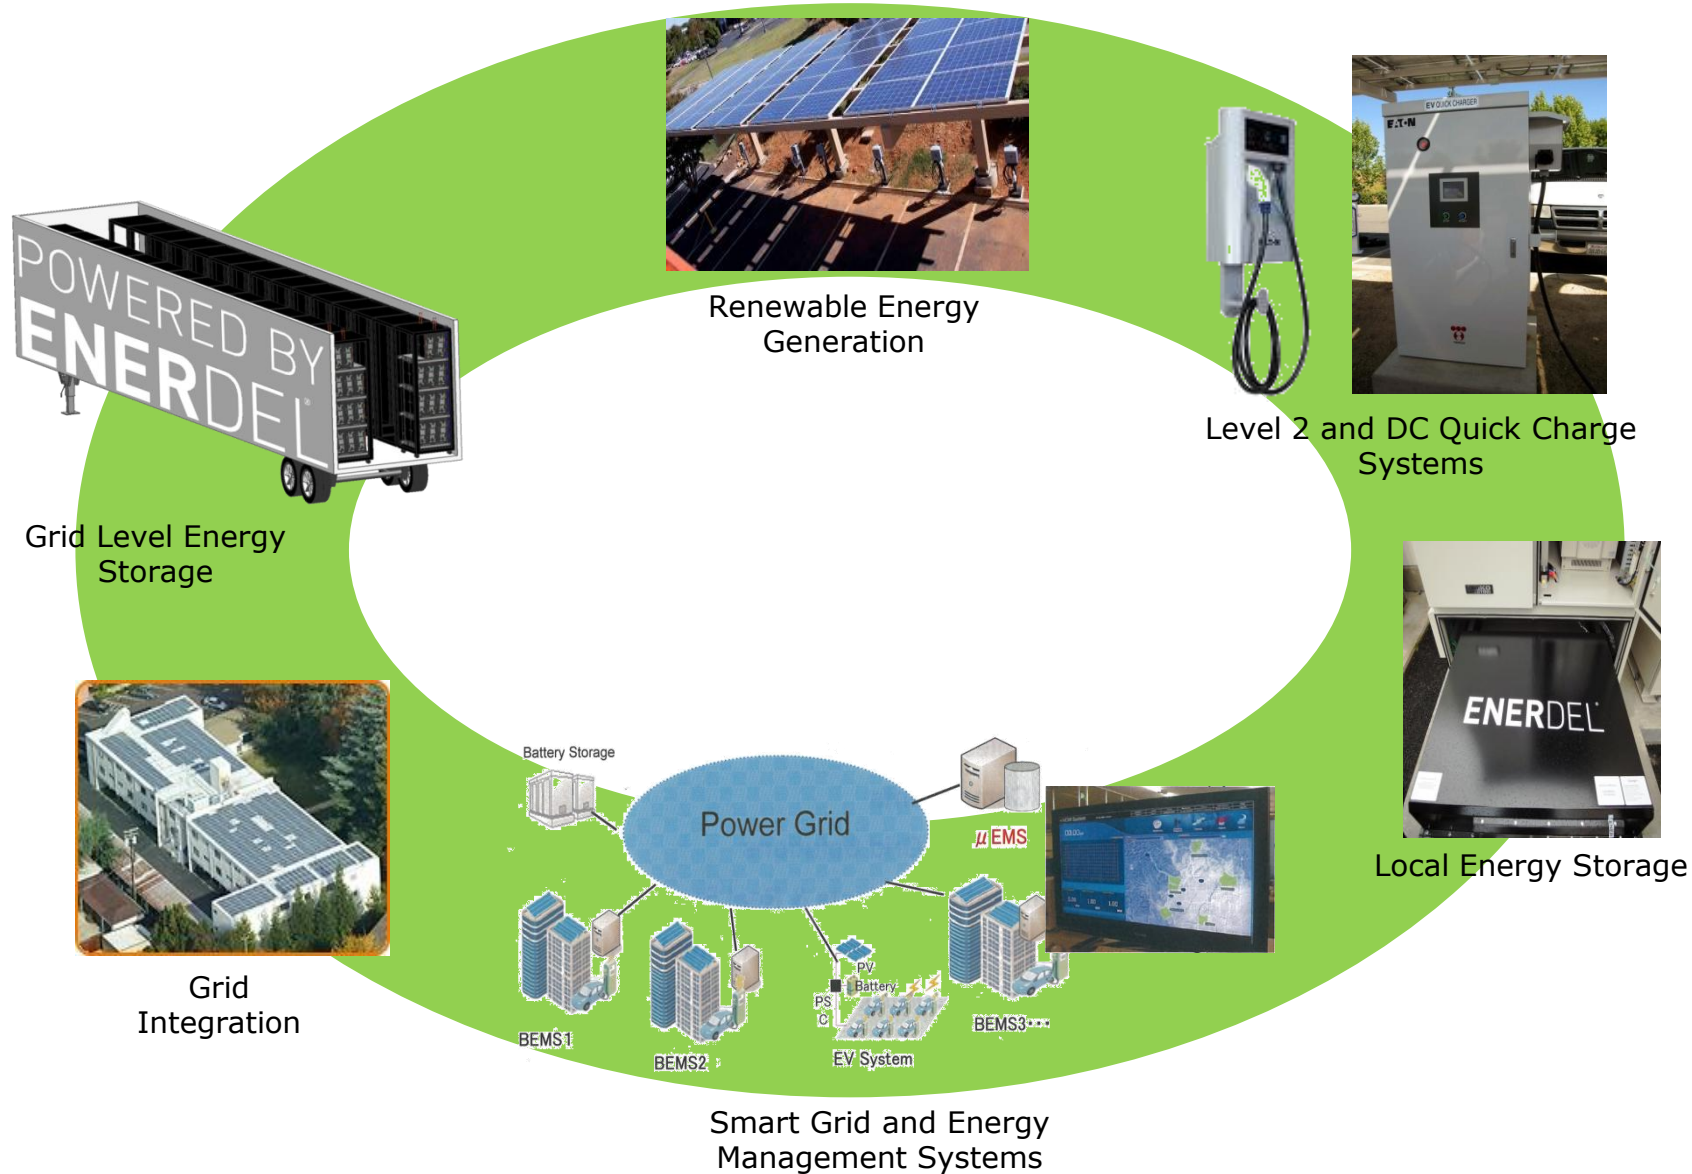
Renewable Energy Generation

EV QUICK CHARGER
E·T·N

Level 2 and DC Quick Charge Systems

POWERED BY ENERDEL

Grid Level Energy Storage

ENERDEL

Local Energy Storage

Battery Storage

Power Grid

$\mu$EMS

PV
Battery
PSC

BEMS1
BEMS2
EV System
BEMS3···

Grid Integration

Smart Grid and Energy Management Systems